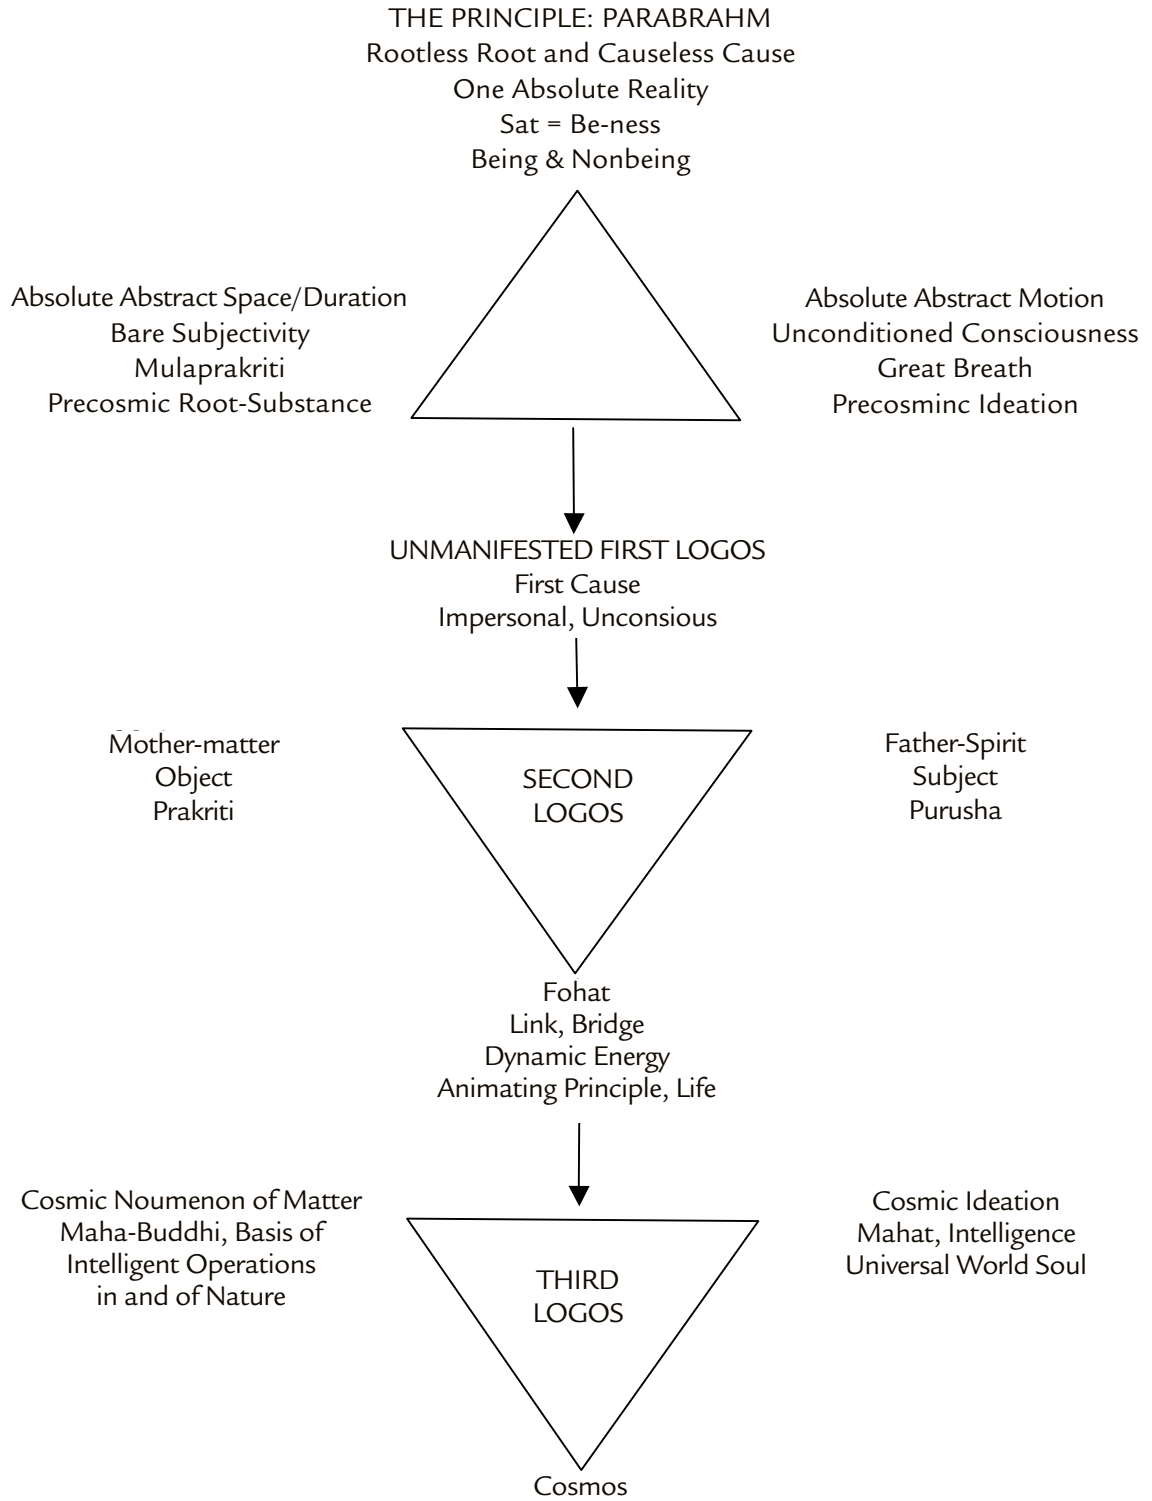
THE PRINCIPLE: PARABRAHM
Rootless Root and Causeless Cause
One Absolute Reality
Sat = Be-ness
Being & Nonbeing

Absolute Abstract Space/Duration
Bare Subjectivity
Mulaprakriti
Precosmic Root-Substance

Absolute Abstract Motion
Unconditioned Consciousness
Great Breath
Precosminc Ideation

UNMANIFESTED FIRST LOGOS
First Cause
Impersonal, Unconsious

Mother-matter
Object
Prakriti

SECOND LOGOS

Father-Spirit
Subject
Purusha

Fohat
Link, Bridge
Dynamic Energy
Animating Principle, Life

Cosmic Noumenon of Matter
Maha-Buddhi, Basis of
Intelligent Operations
in and of Nature

THIRD LOGOS

Cosmic Ideation
Mahat, Intelligence
Universal World Soul

Cosmos